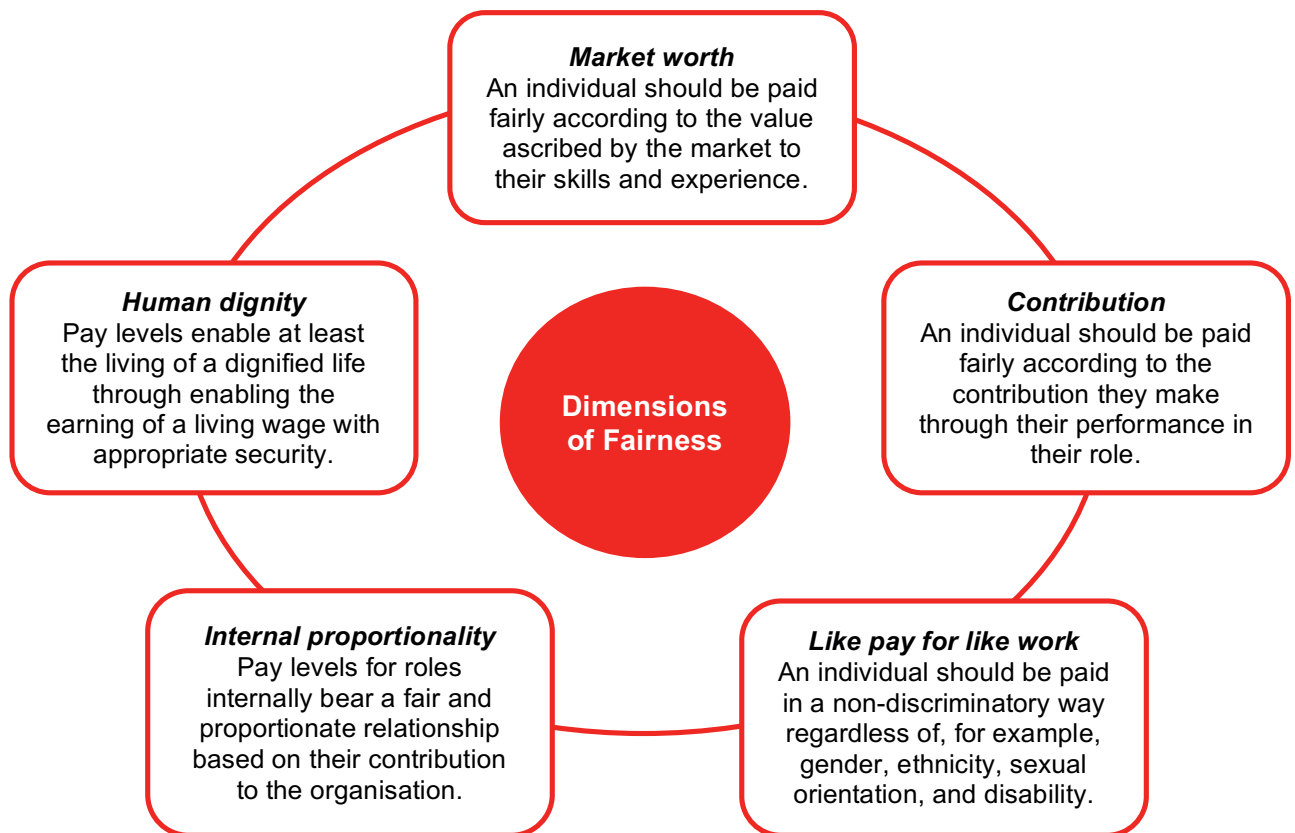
**Market worth**
An individual should be paid fairly according to the value ascribed by the market to their skills and experience.

**Human dignity**
Pay levels enable at least the living of a dignified life through enabling the earning of a living wage with appropriate security.

**Dimensions of Fairness**

**Contribution**
An individual should be paid fairly according to the contribution they make through their performance in their role.

**Internal proportionality**
Pay levels for roles internally bear a fair and proportionate relationship based on their contribution to the organisation.

**Like pay for like work**
An individual should be paid in a non-discriminatory way regardless of, for example, gender, ethnicity, sexual orientation, and disability.